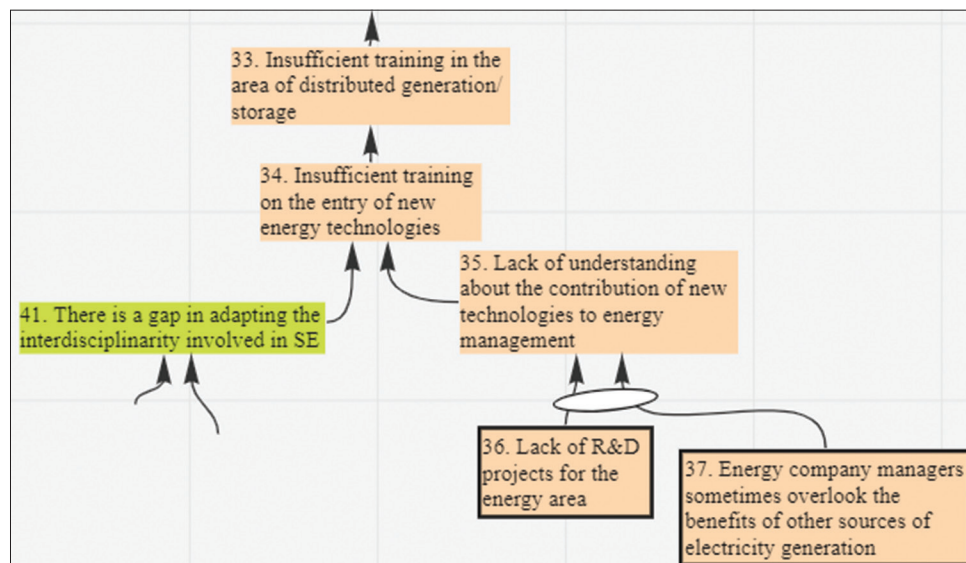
33. Insufficient training in the area of distributed generation/ storage

34. Insufficient training on the entry of new energy technologies

35. Lack of understanding about the contribution of new technologies to energy management

41. There is a gap in adapting the interdisciplinarity involved in SE

36. Lack of R&D projects for the energy area

37. Energy company managers sometimes overlook the benefits of other sources of electricity generation